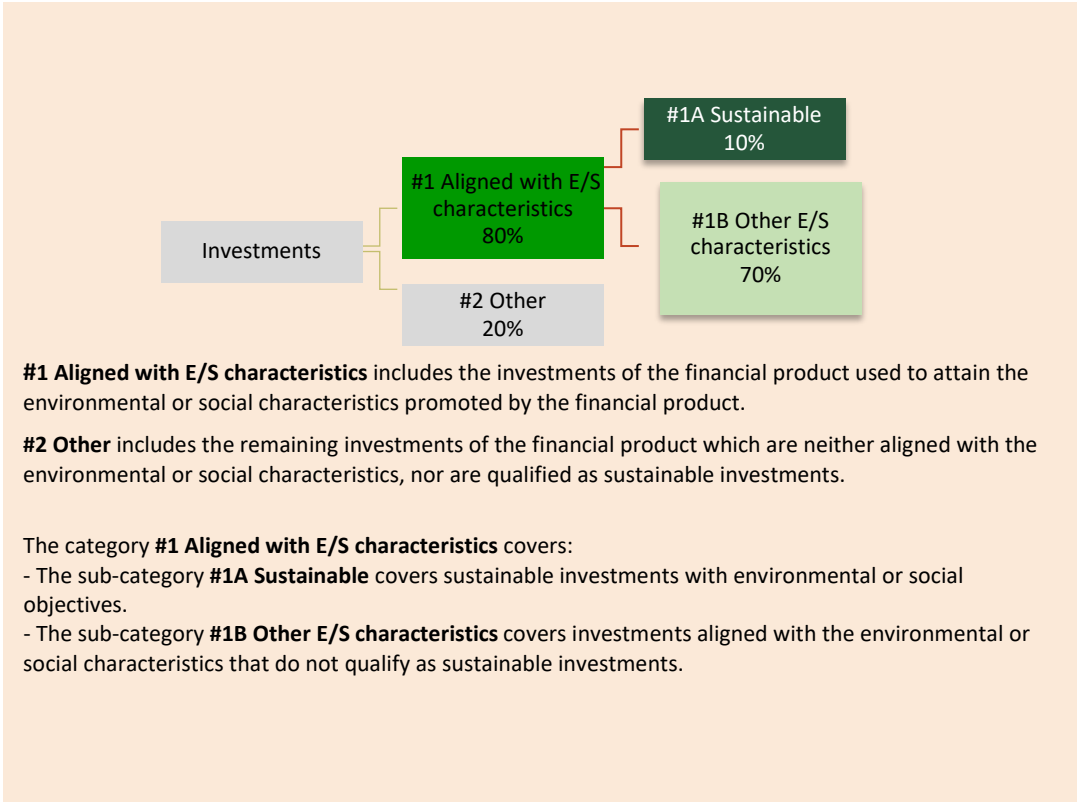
Investments

#1 Aligned with E/S characteristics
80%

#2 Other
20%

#1A Sustainable
10%

#1B Other E/S characteristics
70%

**#1 Aligned with E/S characteristics** includes the investments of the financial product used to attain the environmental or social characteristics promoted by the financial product.

**#2 Other** includes the remaining investments of the financial product which are neither aligned with the environmental or social characteristics, nor are qualified as sustainable investments.

The category **#1 Aligned with E/S characteristics** covers:
- The sub-category **#1A Sustainable** covers sustainable investments with environmental or social objectives.
- The sub-category **#1B Other E/S characteristics** covers investments aligned with the environmental or social characteristics that do not qualify as sustainable investments.